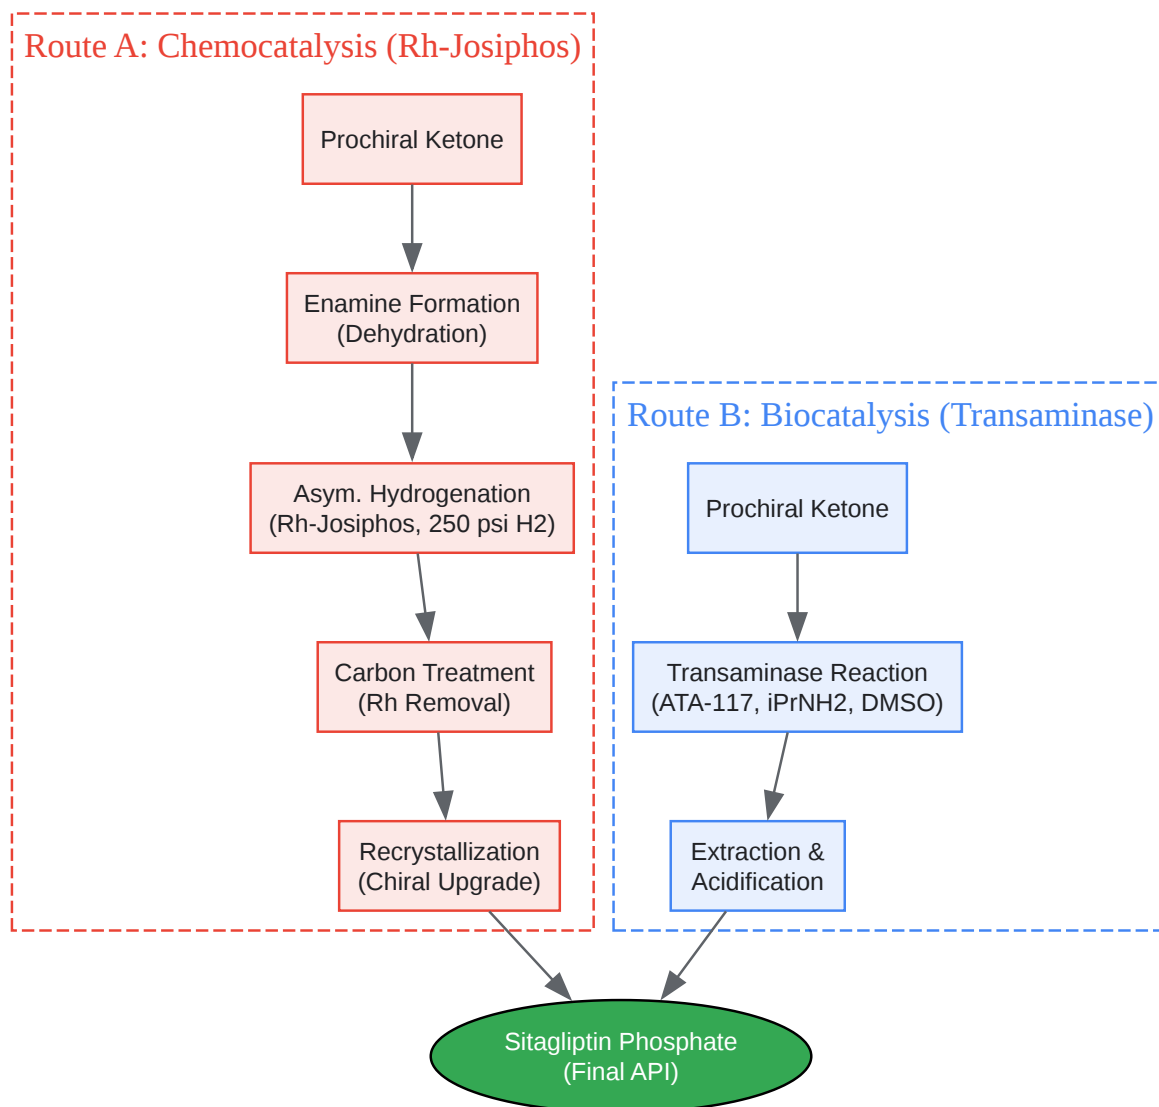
Route A: Chemocatalysis (Rh-Josiphos)

Prochiral Ketone

Enamine Formation (Dehydration)

Asym. Hydrogenation (Rh-Josiphos, 250 psi H2)

Carbon Treatment (Rh Removal)

Recrystallization (Chiral Upgrade)

Route B: Biocatalysis (Transaminase)

Prochiral Ketone

Transaminase Reaction (ATA-117, iPrNH2, DMSO)

Extraction & Acidification

Sitagliptin Phosphate (Final API)